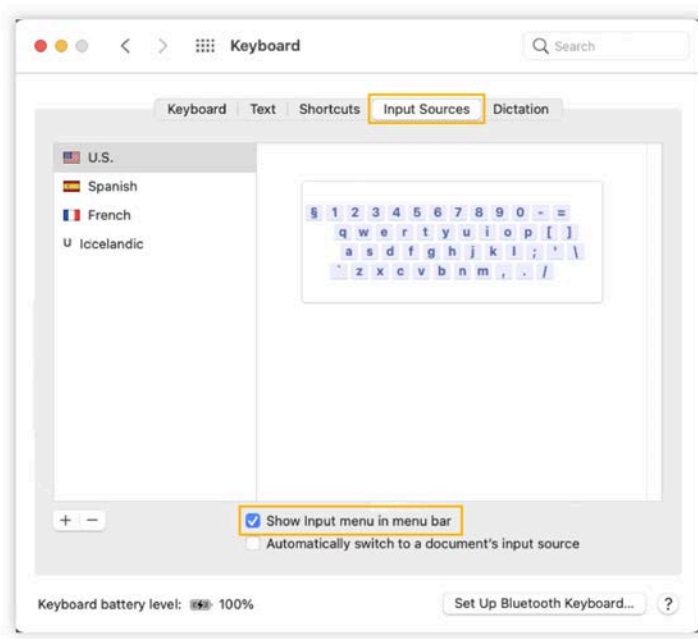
Keyboard

Search

Keyboard Text Shortcuts Input Sources Dictation

U.S.
Spanish
French
U Icelandic

§ 1 2 3 4 5 6 7 8 9 0 - =
q w e r t y u i o p [ ]
a s d f g h j k l ; ' \
` z x c v b n m , . /

+ −

Show Input menu in menu bar
Automatically switch to a document's input source

Keyboard battery level: 100%

Set Up Bluetooth Keyboard...

?